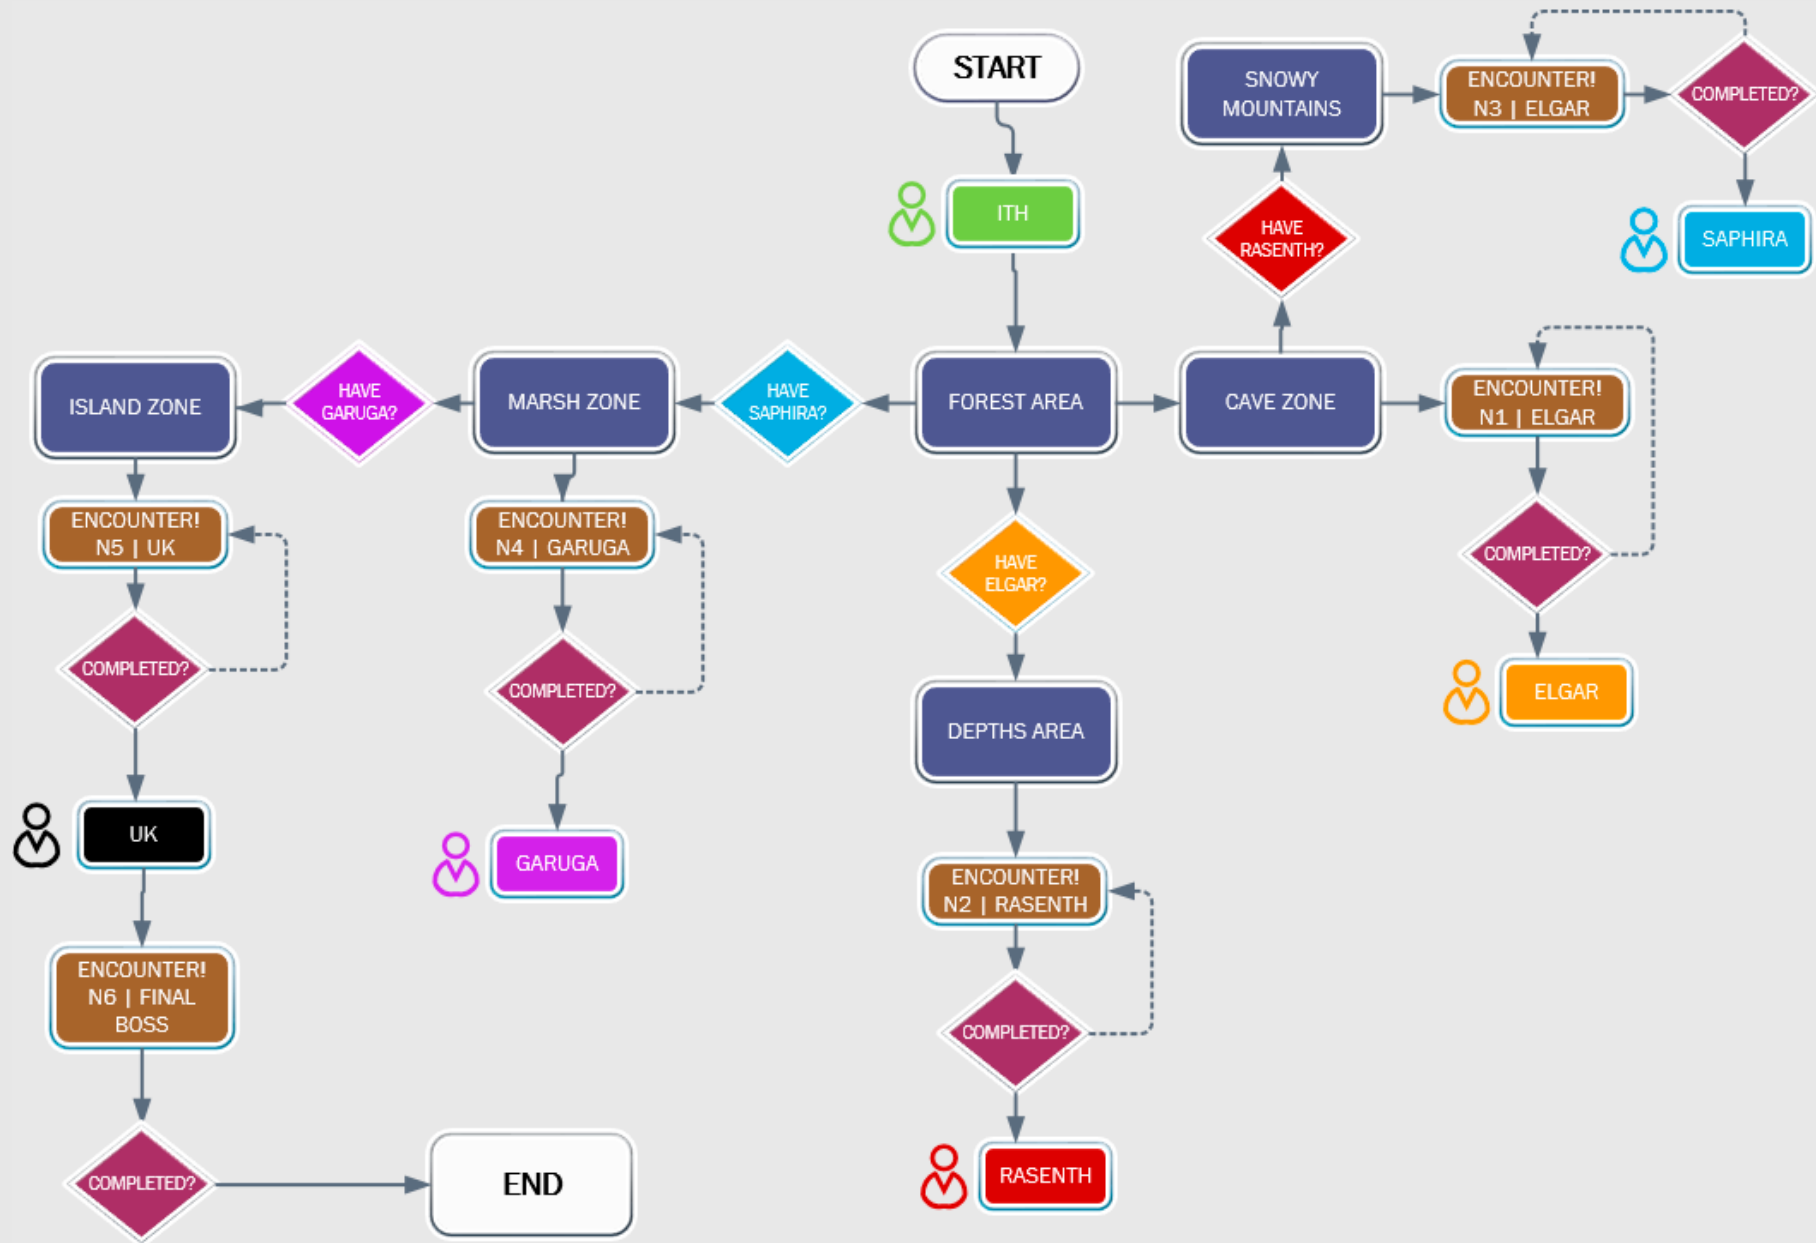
START

ITH

SNOWY MOUNTAINS

ENCOUNTER! N3 | ELGAR

COMPLETED?

SAPHIRA

HAVE RASENTH?

ISLAND ZONE

HAVE GARUGA?

MARSH ZONE

HAVE SAPHIRA?

FOREST AREA

CAVE ZONE

ENCOUNTER! N1 | ELGAR

COMPLETED?

ELGAR

ENCOUNTER! N5 | UK

COMPLETED?

UK

ENCOUNTER! N4 | GARUGA

COMPLETED?

GARUGA

HAVE ELGAR?

DEPTHS AREA

ENCOUNTER! N2 | RASENTH

COMPLETED?

RASENTH

ENCOUNTER! N6 | FINAL BOSS

COMPLETED?

END